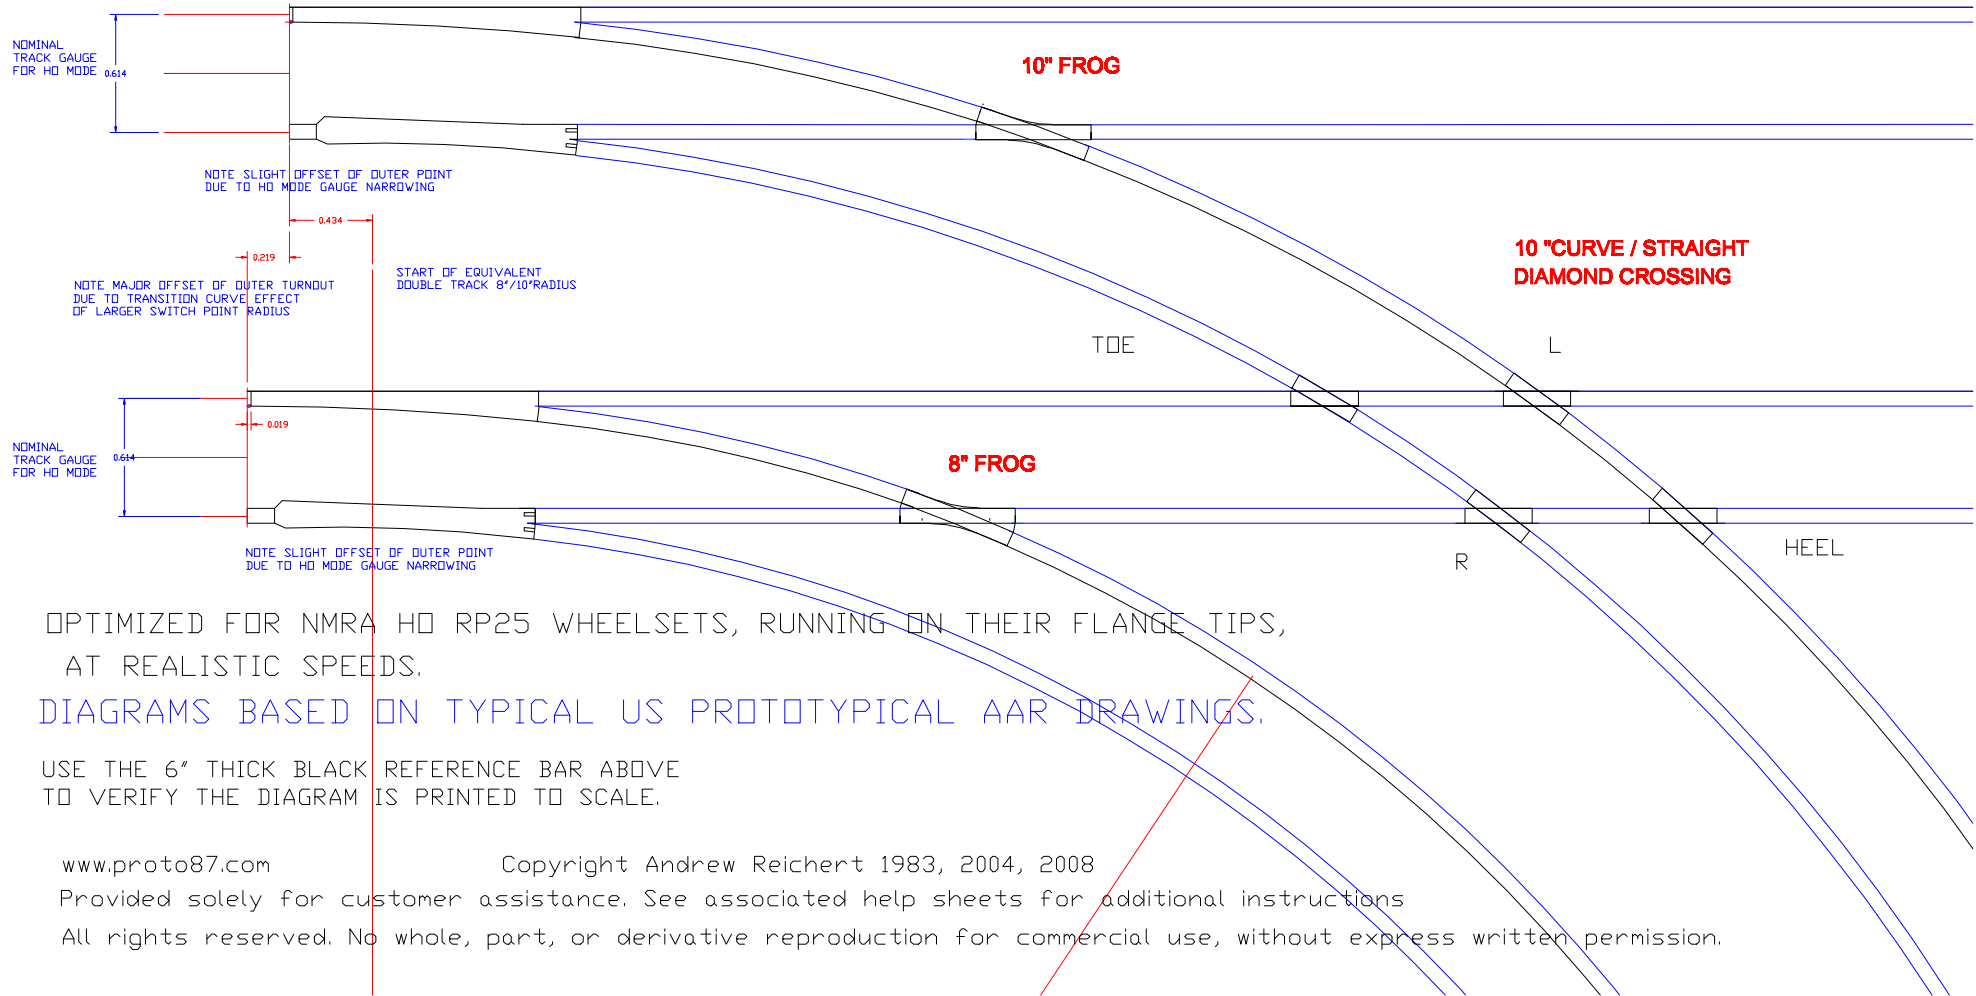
NOMINAL TRACK GAUGE FOR HO MODE 0.614

10" FROG

NOTE SLIGHT OFFSET OF OUTER POINT DUE TO HO MODE GAUGE NARROWING

0.434

0.219

NOTE MAJOR OFFSET OF OUTER TURNOUT DUE TO TRANSITION CURVE EFFECT OF LARGER SWITCH POINT RADIUS

START OF EQUIVALENT DOUBLE TRACK 8'/10'RADIUS

10 "CURVE / STRAIGHT DIAMOND CROSSING

TOE

L

0.019

NOMINAL TRACK GAUGE FOR HO MODE 0.614

8" FROG

NOTE SLIGHT OFFSET OF OUTER POINT DUE TO HO MODE GAUGE NARROWING

R

HEEL

OPTIMIZED FOR NMRA HO RP25 WHEELSETS, RUNNING ON THEIR FLANGE TIPS, AT REALISTIC SPEEDS.

DIAGRAMS BASED ON TYPICAL US PROTOTYPICAL AAR DRAWINGS.

USE THE 6" THICK BLACK REFERENCE BAR ABOVE TO VERIFY THE DIAGRAM IS PRINTED TO SCALE.

www.proto87.com Copyright Andrew Reichert 1983, 2004, 2008

Provided solely for customer assistance. See associated help sheets for additional instructions

All rights reserved. No whole, part, or derivative reproduction for commercial use, without express written permission.